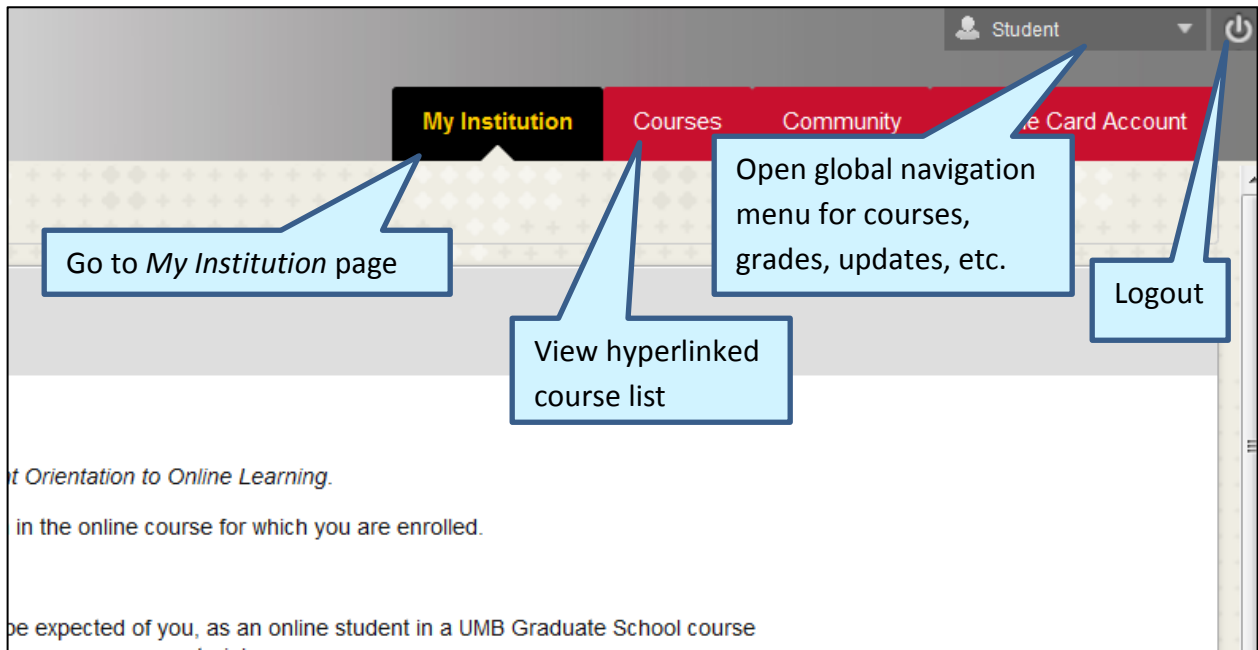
Student

My Institution

Courses

Community

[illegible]e Card Account

Open global navigation menu for courses, grades, updates, etc.

Go to *My Institution* page

Logout

View hyperlinked course list

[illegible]t Orientation to Online Learning.

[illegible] in the online course for which you are enrolled.

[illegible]be expected of you, as an online student in a UMB Graduate School course